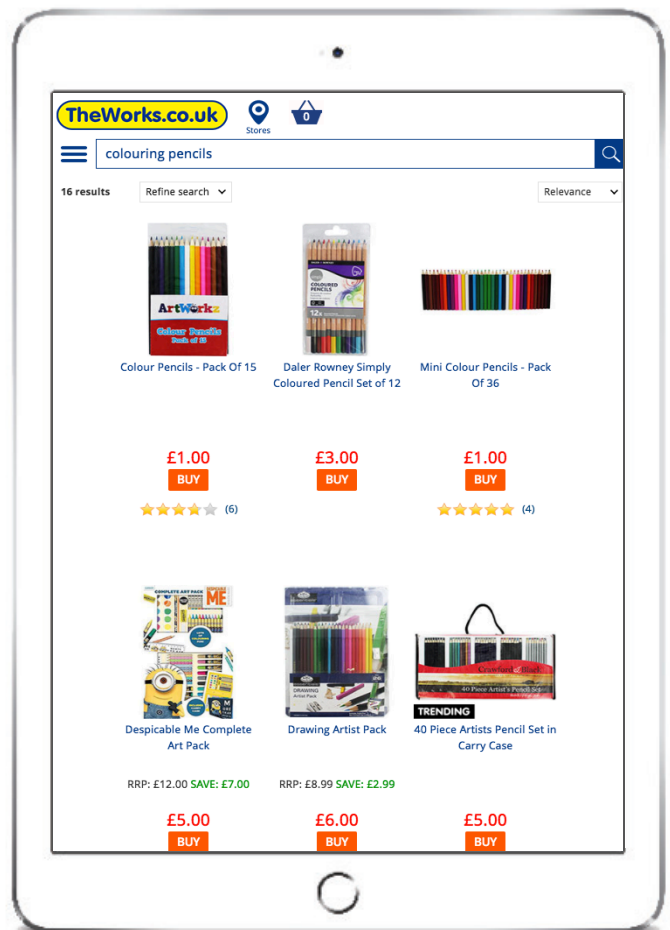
TheWorks.co.uk

Stores

0

colouring pencils

16 results

Refine search

Relevance

ArtWorkz
Colour Pencils
Pack of 15

Colour Pencils - Pack Of 15

£1.00

BUY

(6)

COLOURED PENCILS
12x

Daler Rowney Simply Coloured Pencil Set of 12

£3.00

BUY

Mini Colour Pencils - Pack Of 36

£1.00

BUY

(4)

COMPLETE ART PACK
ME

Despicable Me Complete Art Pack

RRP: £12.00 SAVE: £7.00

£5.00

BUY

DRAWING
Artist Pack

Drawing Artist Pack

RRP: £8.99 SAVE: £2.99

£6.00

BUY

40 Piece Artist's Pencil Set

TRENDING

40 Piece Artists Pencil Set in Carry Case

£5.00

BUY